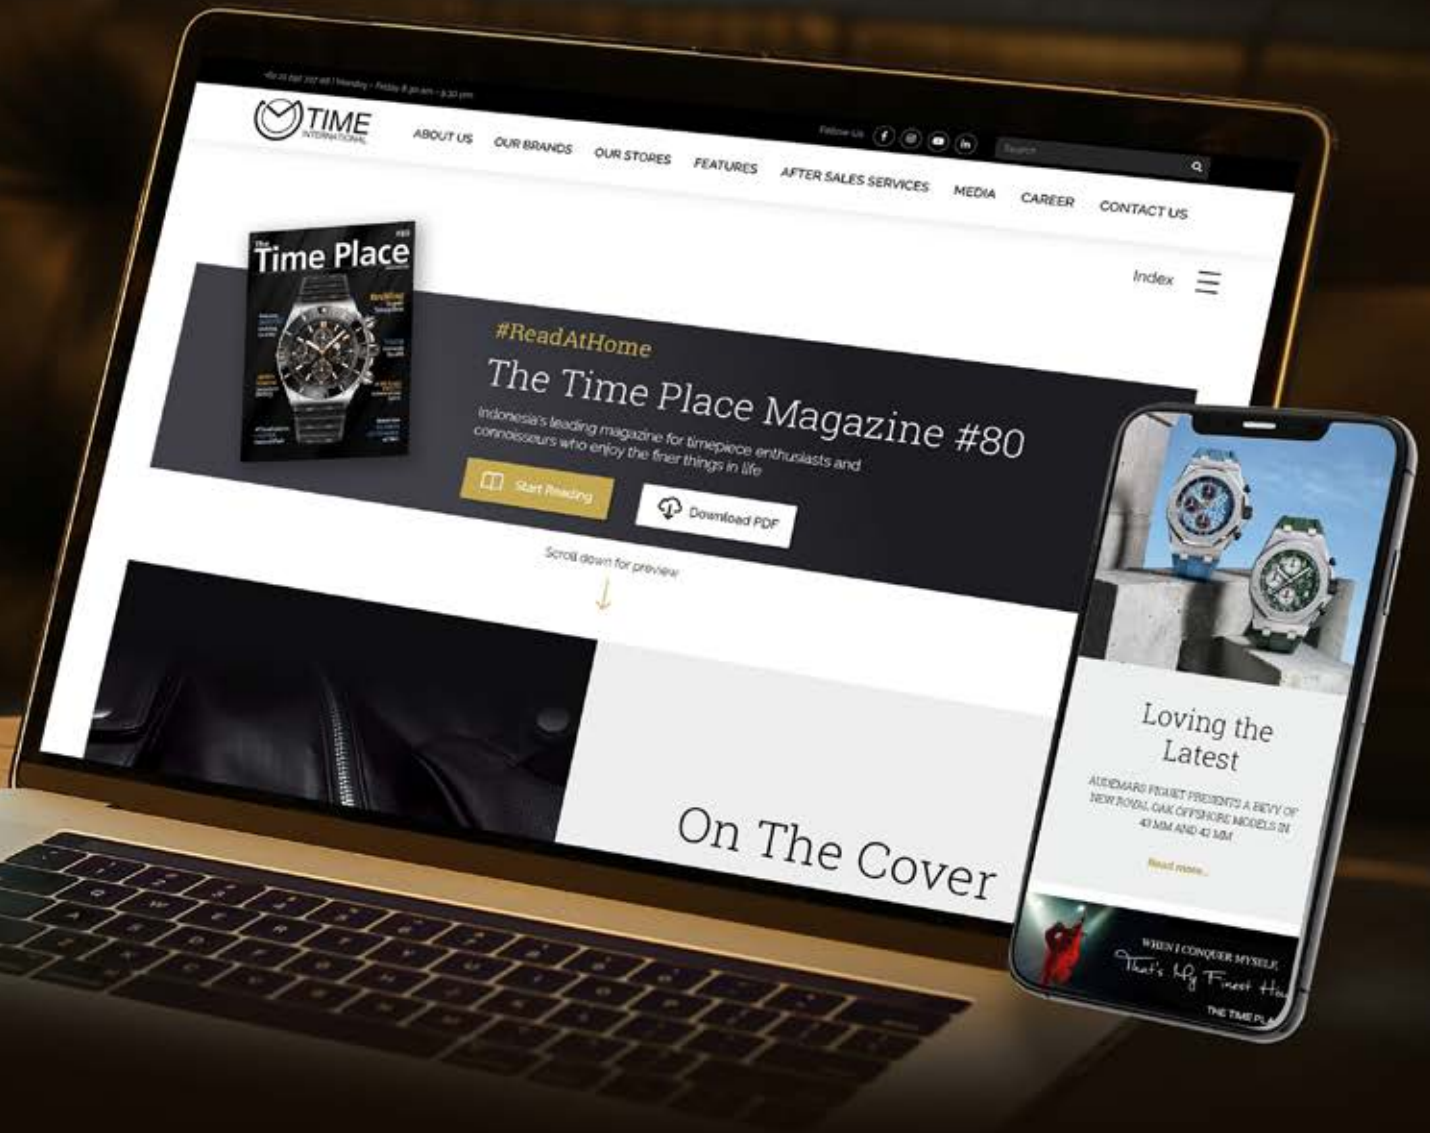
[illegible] | Monday - Friday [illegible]

TIME INTERNATIONAL

ABOUT US OUR BRANDS OUR STORES FEATURES AFTER SALES SERVICES MEDIA CAREER CONTACT US

Follow Us

Search

Index

The Time Place #80

Breitling

#ReadAtHome

The Time Place Magazine #80

Indonesia's leading magazine for timepiece enthusiasts and connoisseurs who enjoy the finer things in life

Start Reading

Download PDF

Scroll down for preview

On The Cover

Loving the Latest

AUDEMARS PIGUET PRESENTS A BEVY OF NEW ROYAL OAK OFFSHORE MODELS IN 43 MM AND 42 MM

Read more...

WHEN I CONQUER MYSELF, That's My Finest Ho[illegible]

THE TIME PL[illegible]